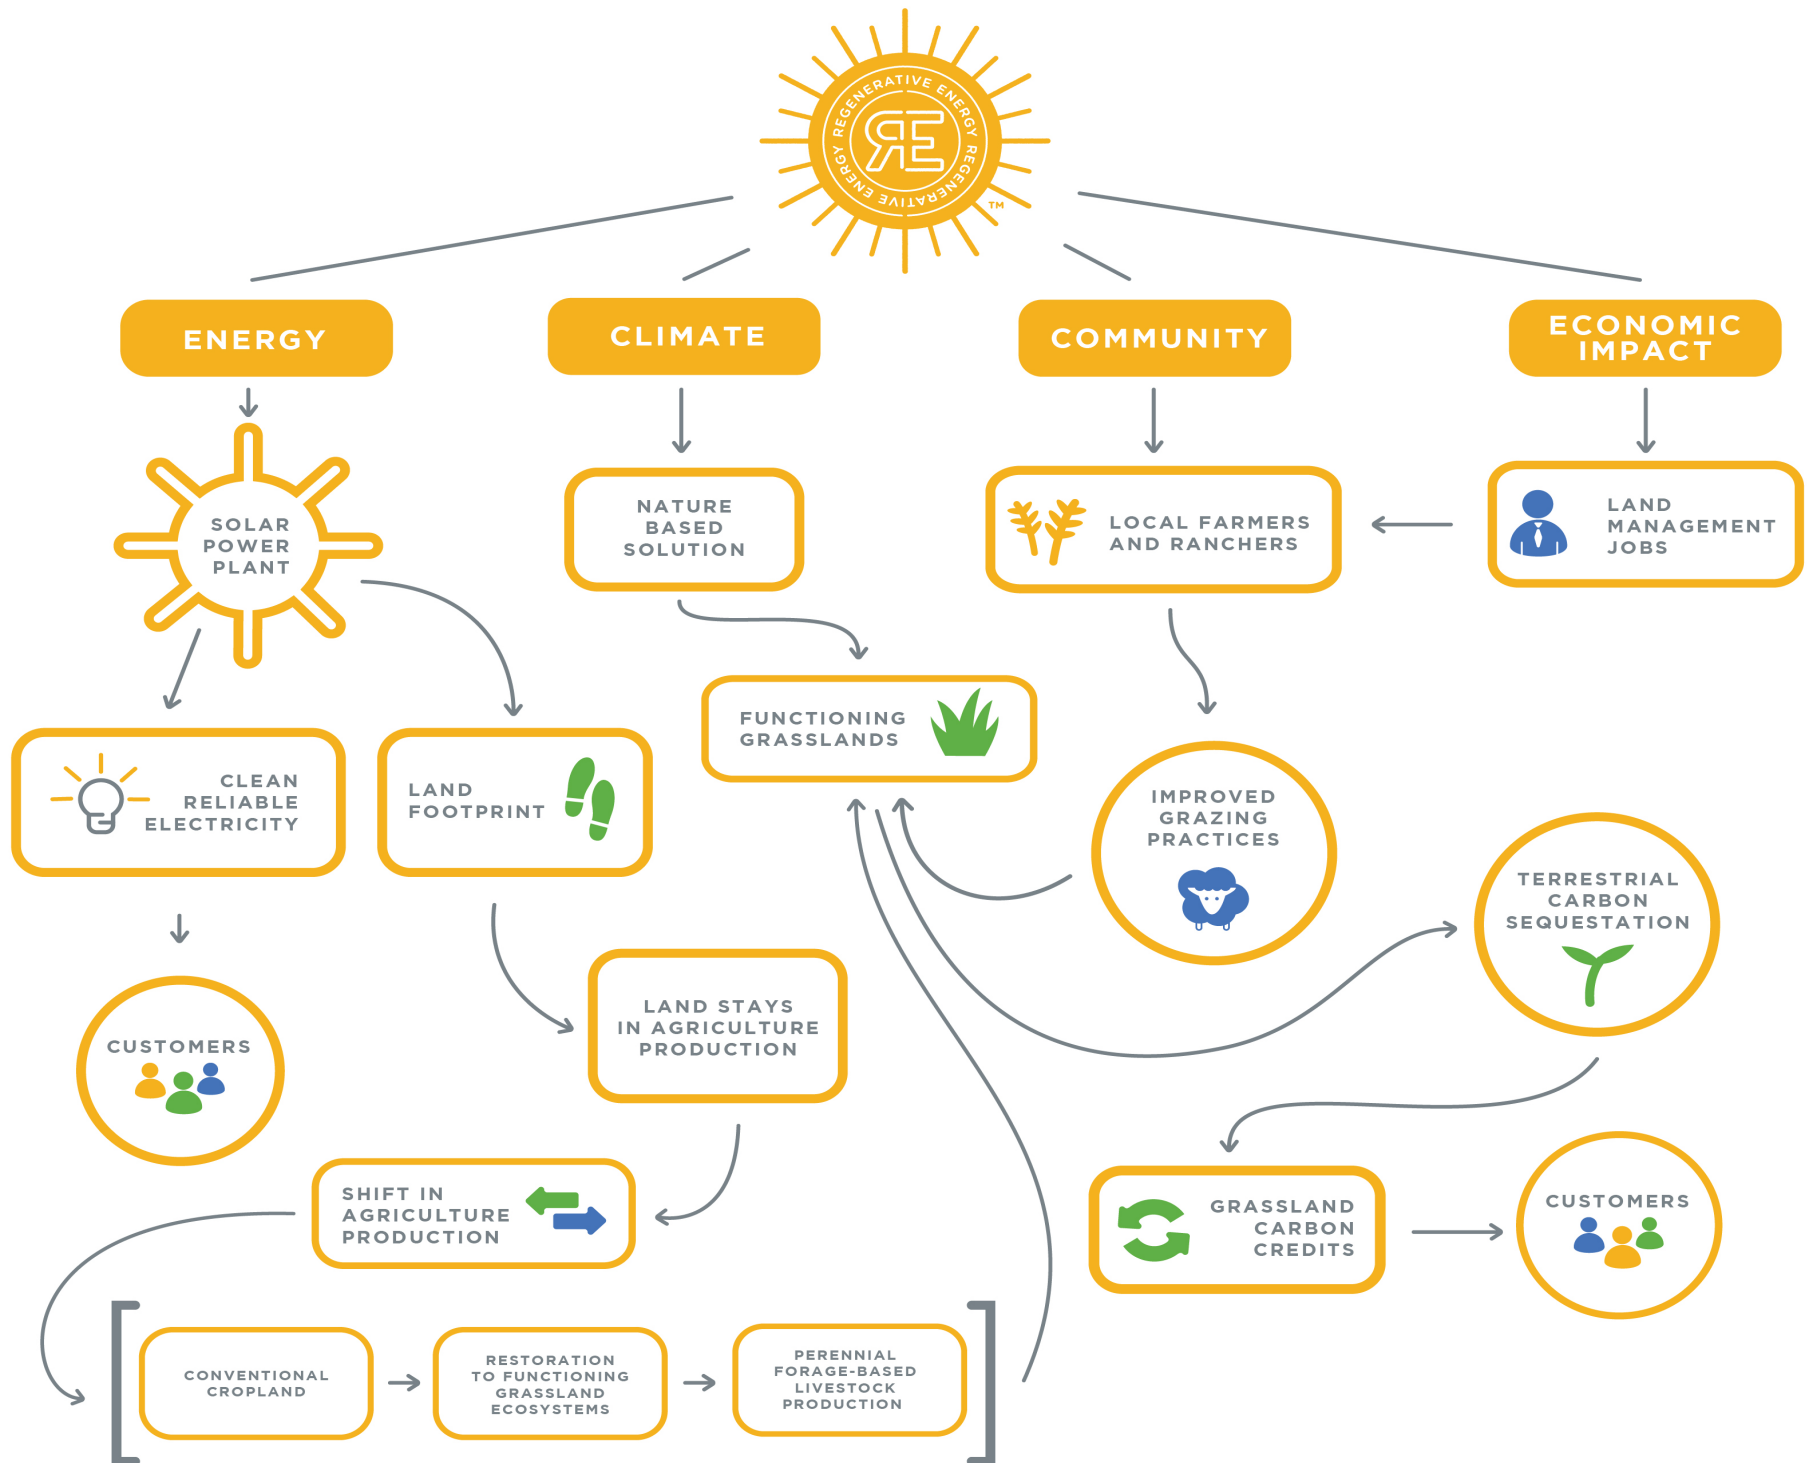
REGENERATIVE ENERGY REGENERATIVE ENERGY
RE
TM

ENERGY

CLIMATE

COMMUNITY

ECONOMIC IMPACT

SOLAR POWER PLANT

NATURE BASED SOLUTION

LOCAL FARMERS AND RANCHERS

LAND MANAGEMENT JOBS

FUNCTIONING GRASSLANDS

CLEAN RELIABLE ELECTRICITY

LAND FOOTPRINT

IMPROVED GRAZING PRACTICES

TERRESTRIAL CARBON SEQUESTATION

CUSTOMERS

LAND STAYS IN AGRICULTURE PRODUCTION

SHIFT IN AGRICULTURE PRODUCTION

GRASSLAND CARBON CREDITS

CUSTOMERS

CONVENTIONAL CROPLAND

RESTORATION TO FUNCTIONING GRASSLAND ECOSYSTEMS

PERENNIAL FORAGE-BASED LIVESTOCK PRODUCTION